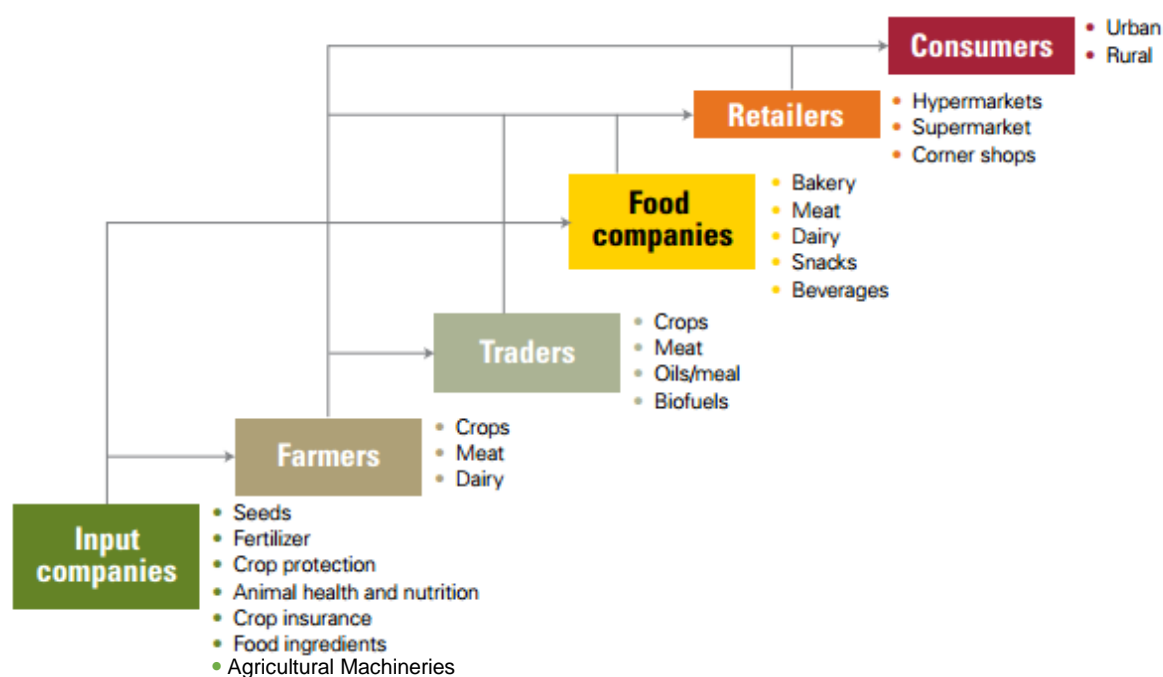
Consumers
• Urban
• Rural

Retailers
• Hypermarkets
• Supermarket
• Corner shops

Food companies
• Bakery
• Meat
• Dairy
• Snacks
• Beverages

Traders
• Crops
• Meat
• Oils/meal
• Biofuels

Farmers
• Crops
• Meat
• Dairy

Input companies
• Seeds
• Fertilizer
• Crop protection
• Animal health and nutrition
• Crop insurance
• Food ingredients
• Agricultural Machineries